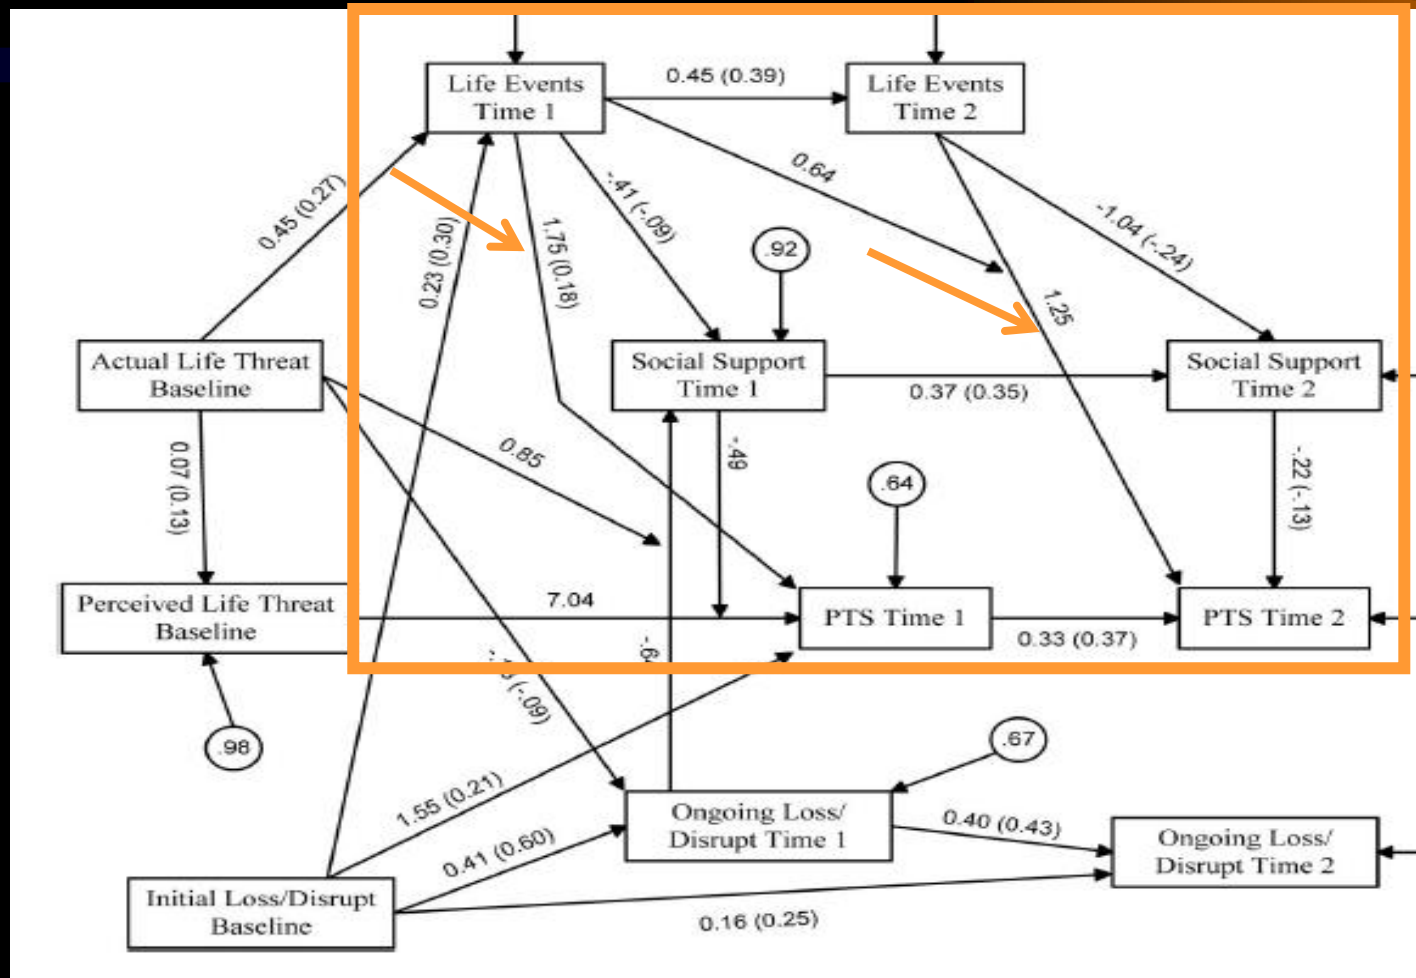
Life Events Time 1

0.45 (0.39)

Life Events Time 2

0.45 (0.27)

0.23 (0.30)

1.75 (0.18)

-.41 (-.09)

0.64

-1.04 (-.24)

.92

1.25

Actual Life Threat Baseline

Social Support Time 1

0.37 (0.35)

Social Support Time 2

0.07 (0.13)

0.85

-.49

-.22 (-.13)

.64

Perceived Life Threat Baseline

7.04

PTS Time 1

0.33 (0.37)

PTS Time 2

-.6

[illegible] (-.09)

.98

.67

1.55 (0.21)

Ongoing Loss/ Disrupt Time 1

0.40 (0.43)

Ongoing Loss/ Disrupt Time 2

0.41 (0.60)

Initial Loss/Disrupt Baseline

0.16 (0.25)